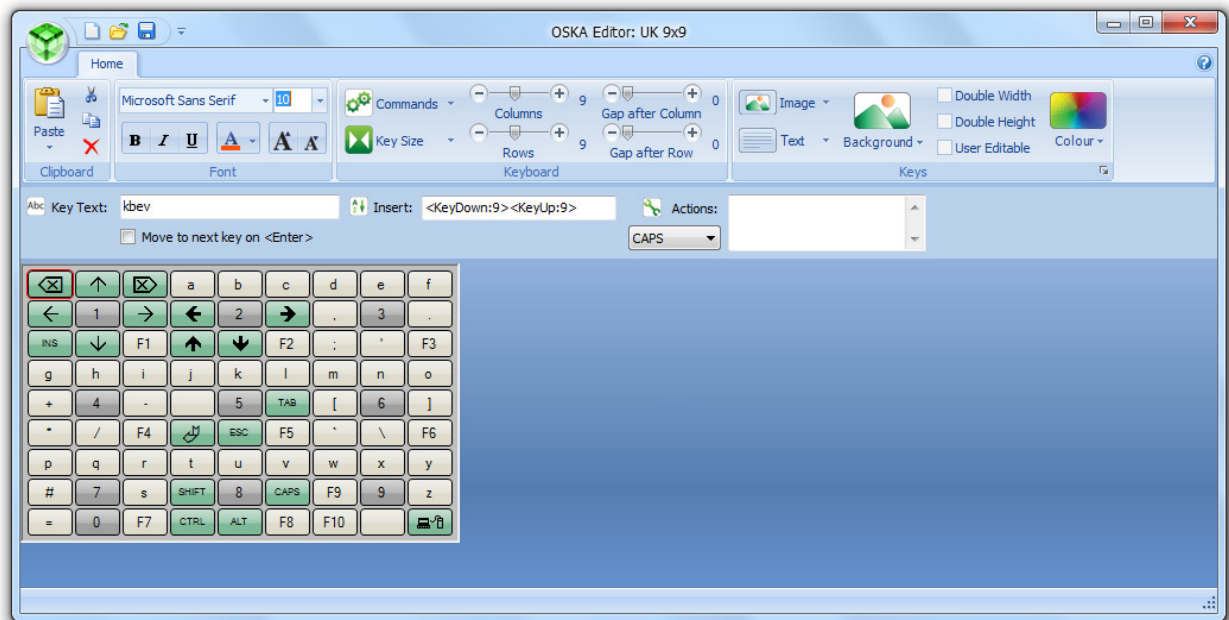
OSKA Editor: UK 9x9

Home

Paste
Clipboard

Microsoft Sans Serif 10
B I U A A A
Font

Commands
Key Size
Columns 9
Rows 9
Gap after Column 0
Gap after Row 0
Keyboard

Image
Text
Background
Double Width
Double Height
User Editable
Colour
Keys

Key Text: kbev
Move to next key on <Enter>
Insert: <KeyDown:9><KeyUp:9>
Actions:
CAPS

| ⌫ | ↑ | ⌦ | a | b | c | d | e | f |
|---|---|---|---|---|---|---|---|---|
| ← | 1 | → | ← | 2 | → | , | 3 | . |
| INS | ↓ | F1 | ↑ | ↓ | F2 | ; | ' | F3 |
| g | h | i | j | k | l | m | n | o |
| + | 4 | - |  | 5 | TAB | [ | 6 | ] |
| * | / | F4 |  | ESC | F5 | ` | \ | F6 |
| p | q | r | t | u | v | w | x | y |
| # | 7 | s | SHIFT | 8 | CAPS | F9 | 9 | z |
| = | 0 | F7 | CTRL | ALT | F8 | F10 |  |  |